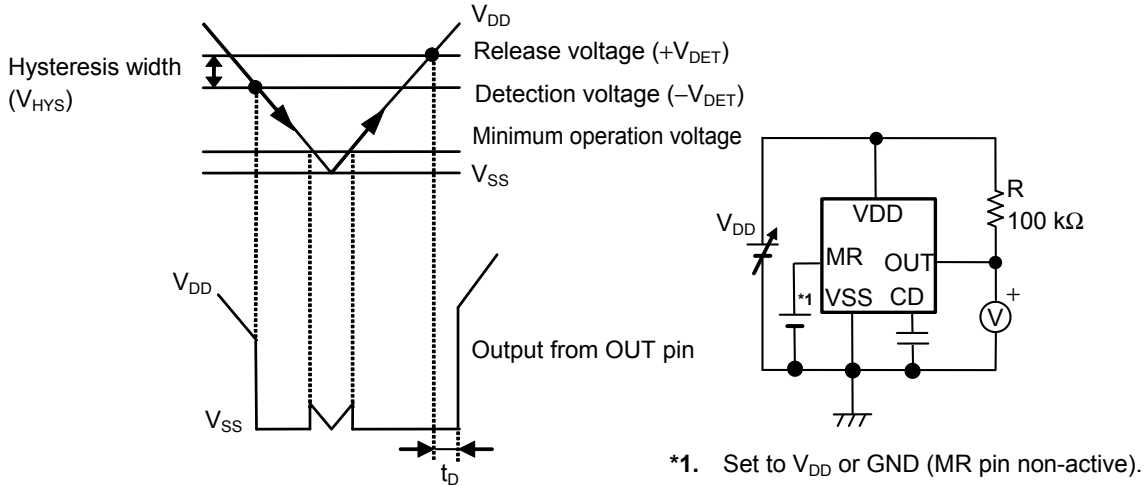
$V_{DD}$

Hysteresis width ($V_{HYS}$)

Release voltage ($+V_{DET}$)

Detection voltage ($-V_{DET}$)

Minimum operation voltage

$V_{SS}$

$V_{DD}$

Output from OUT pin

$V_{SS}$

$t_D$

$V_{DD}$

VDD

MR

OUT

*1

VSS

CD

R

100 kΩ

+

V

**\*1.** Set to $V_{DD}$ or GND (MR pin non-active).